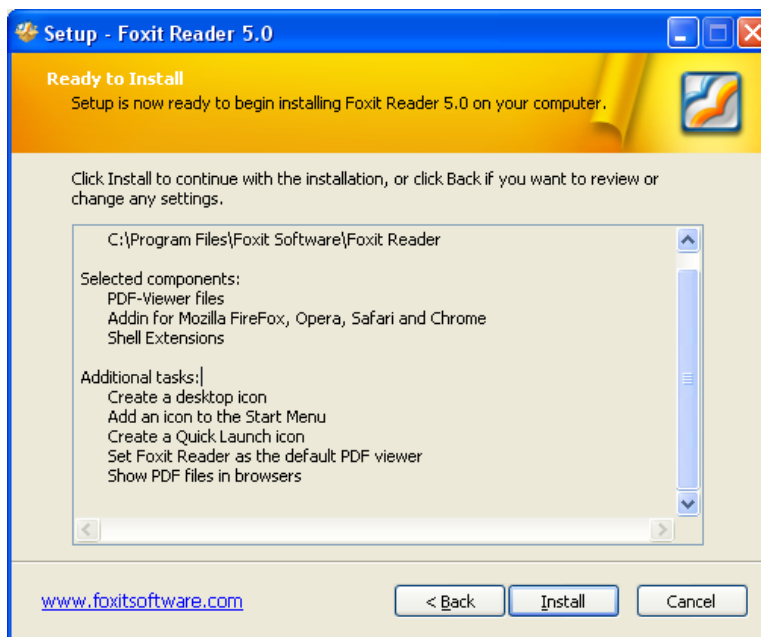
Setup - Foxit Reader 5.0

Ready to Install
Setup is now ready to begin installing Foxit Reader 5.0 on your computer.

Click Install to continue with the installation, or click Back if you want to review or change any settings.

C:\Program Files\Foxit Software\Foxit Reader

Selected components:
PDF-Viewer files
Addin for Mozilla FireFox, Opera, Safari and Chrome
Shell Extensions

Additional tasks:
Create a desktop icon
Add an icon to the Start Menu
Create a Quick Launch icon
Set Foxit Reader as the default PDF viewer
Show PDF files in browsers

www.foxitsoftware.com

< Back
Install
Cancel